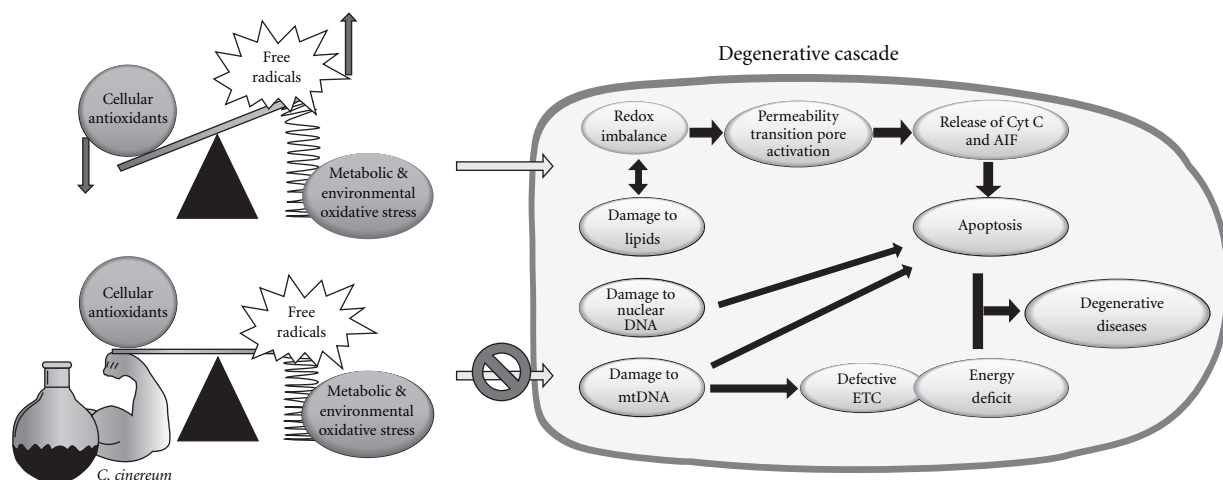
Free radicals

Cellular antioxidants

Metabolic & environmental oxidative stress

Cellular antioxidants

Free radicals

Metabolic & environmental oxidative stress

C. cinereum

Degenerative cascade

Redox imbalance

Permeability transition pore activation

Release of Cyt C and AIF

Damage to lipids

Apoptosis

Damage to nuclear DNA

Degenerative diseases

Damage to mtDNA

Defective ETC

Energy deficit